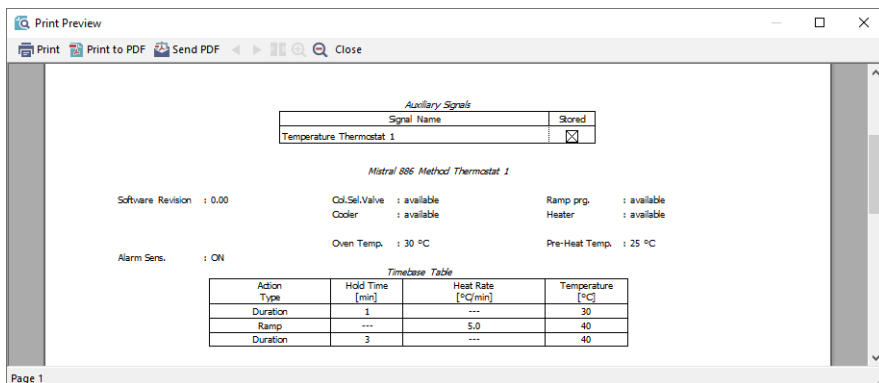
Print Preview

Print  Print to PDF  Send PDF  Close

Auxiliary Signals

| Signal Name | Stored |
|---|---|
| Temperature Thermostat 1 | ☒ |

Mistral 886 Method Thermostat 1

Software Revision : 0.00

Col.Sel.Valve : available
Cooler : available

Ramp prg. : available
Heater : available

Oven Temp. : 30 °C

Pre-Heat Temp. : 25 °C

Alarm Sens. : ON

Timebase Table

| Action Type | Hold Time [min] | Heat Rate [°C/min] | Temperature [°C] |
|---|---|---|---|
| Duration | 1 | --- | 30 |
| Ramp | --- | 5.0 | 40 |
| Duration | 3 | --- | 40 |

Page 1